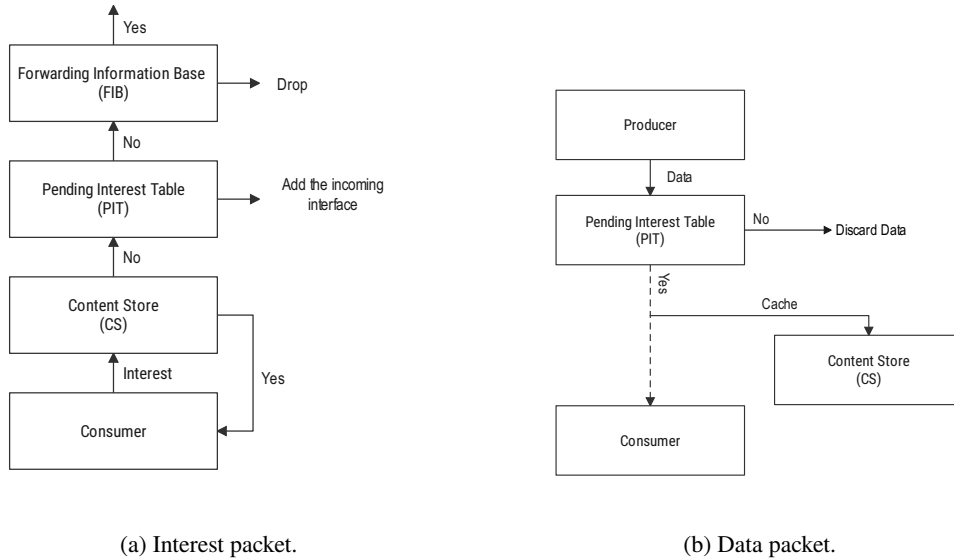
Yes

Forwarding Information Base (FIB)

Drop

No

Pending Interest Table (PIT)

Add the incoming interface

No

Content Store (CS)

Interest

Yes

Consumer

(a) Interest packet.

Producer

Data

Pending Interest Table (PIT)

No

Discard Data

Yes

Cache

Content Store (CS)

Consumer

(b) Data packet.